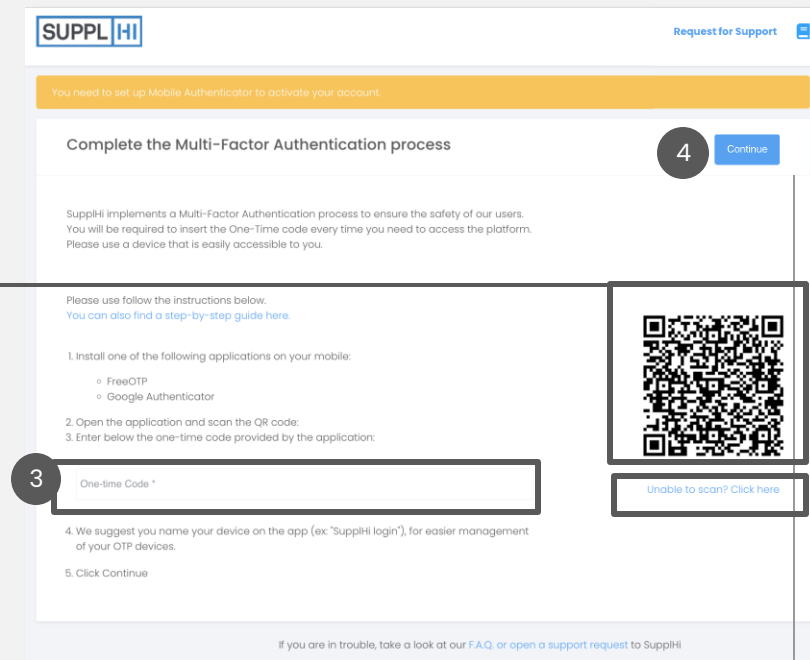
SUPPL HI

Request for Support

You need to set up Mobile Authenticator to activate your account.

Complete the Multi-Factor Authentication process

4

Continue

SupplHi implements a Multi-Factor Authentication process to ensure the safety of our users. You will be required to insert the One-Time code every time you need to access the platform. Please use a device that is easily accessible to you.

Please use follow the instructions below.
You can also find a step-by-step guide here.

1. Install one of the following applications on your mobile:
◦ FreeOTP
◦ Google Authenticator
2. Open the application and scan the QR code:
3. Enter below the one-time code provided by the application:

3

One-time Code *

Unable to scan? Click here

4. We suggest you name your device on the app (ex: "SupplHi login"), for easier management of your OTP devices.

5. Click Continue

If you are in trouble, take a look at our F.A.Q. or open a support request to SupplHi